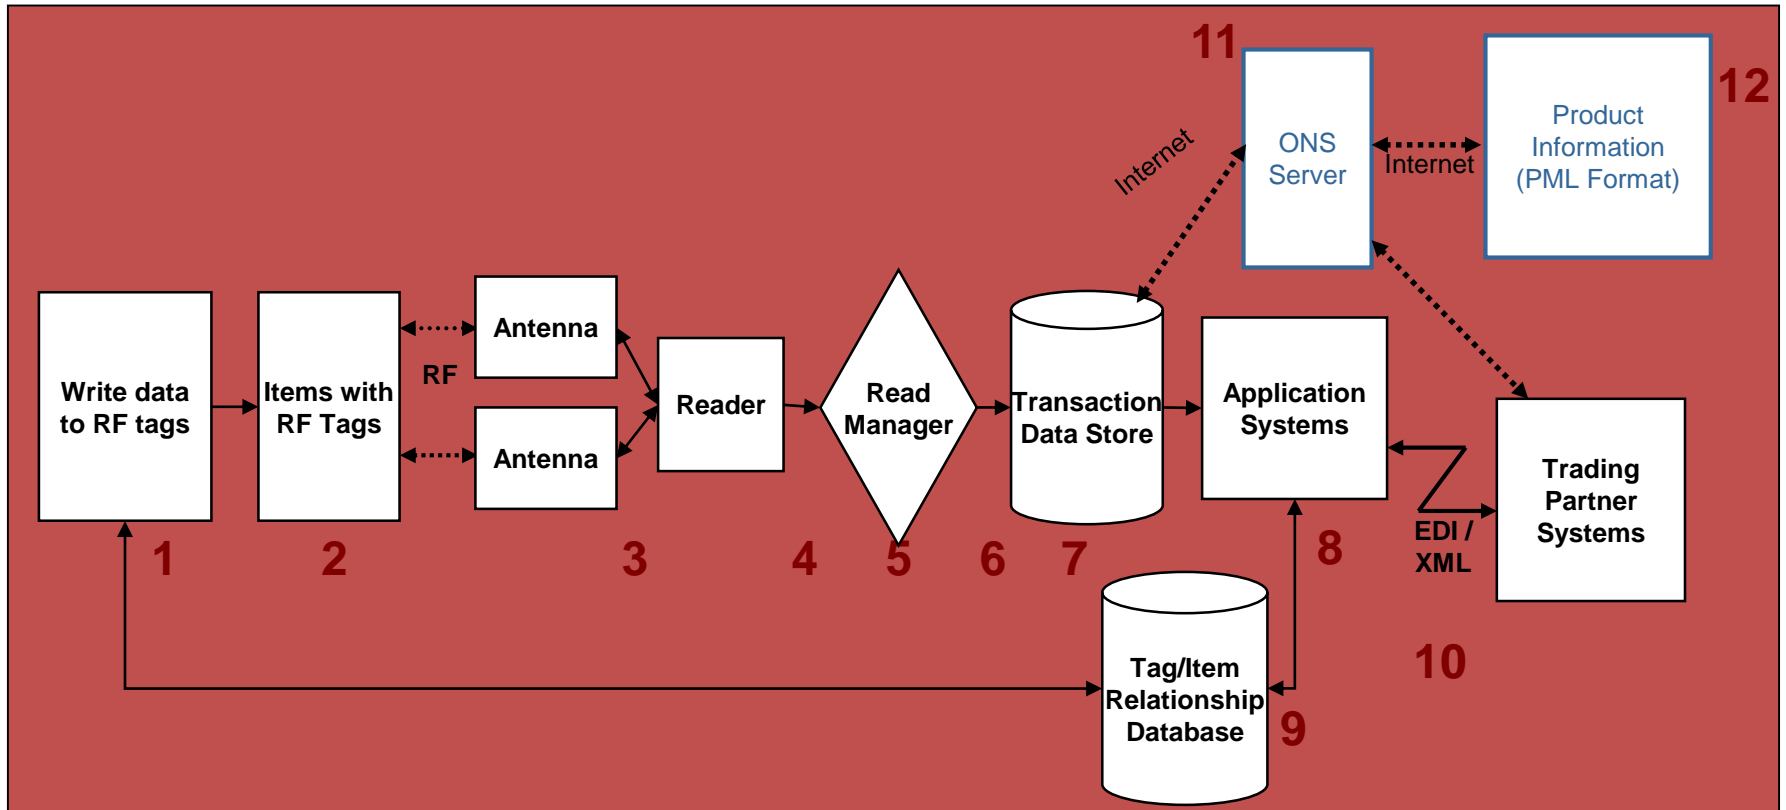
11

ONS Server

Internet

Product Information (PML Format)

12

Internet

Write data to RF tags

Items with RF Tags

RF

Antenna

Antenna

Reader

Read Manager

Transaction Data Store

Application Systems

Trading Partner Systems

EDI / XML

1

2

3

4

5

6

7

8

10

Tag/Item Relationship Database

9